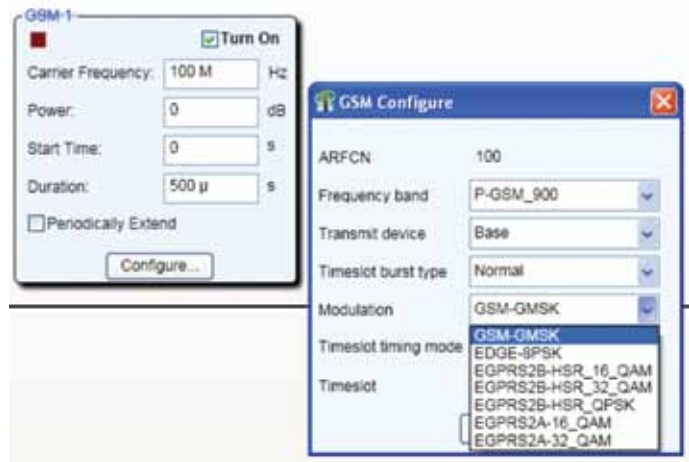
GSM-1

Turn On

Carrier Frequency: 100 M Hz

Power: 0 dB

Start Time: 0 s

Duration: 500 µ s

Periodically Extend

Configure...

GSM Configure

ARFCN 100

Frequency band P-GSM_900

Transmit device Base

Timeslot burst type Normal

Modulation GSM-GMSK

Timeslot timing mode

Timeslot

GSM-GMSK
EDGE-8PSK
EGPRS2B-HSR_16_QAM
EGPRS2B-HSR_32_QAM
EGPRS2B-HSR_QPSK
EGPRS2A-16_QAM
EGPRS2A-32_QAM